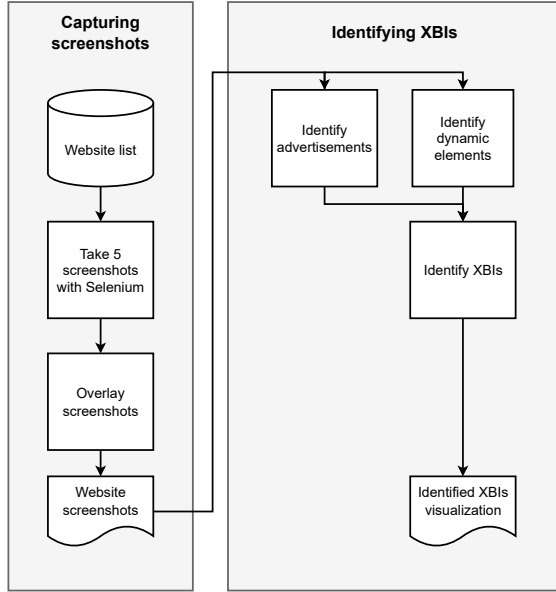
Capturing screenshots

Website list

Take 5 screenshots with Selenium

Overlay screenshots

Website screenshots

Identifying XBIs

Identify advertisements

Identify dynamic elements

Identify XBIs

Identified XBIs visualization